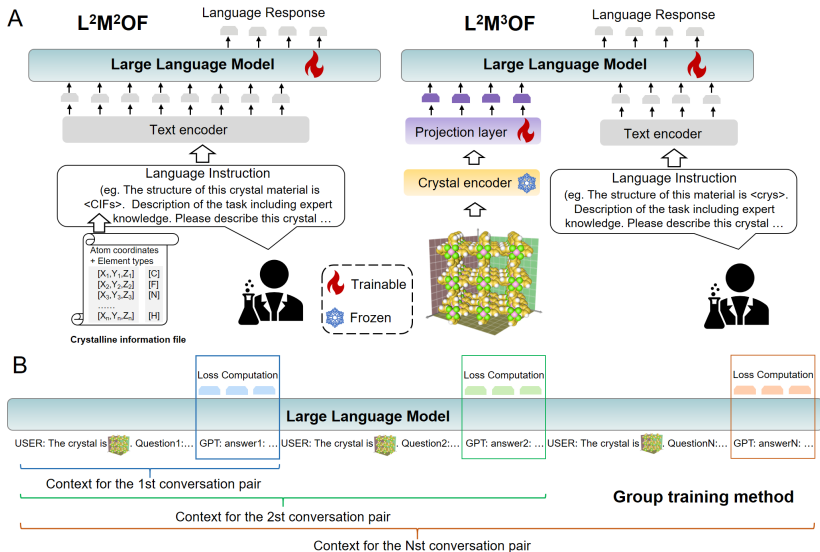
A

$L^2M^2OF$

Language Response

Large Language Model

Text encoder

Language Instruction
(eg. The structure of this crystal material is <CIFs>. Description of the task including expert knowledge. Please describe this crystal …

Atom coordinates + Element types
$[X_1,Y_1,Z_1]$ [C]
$[X_2,Y_2,Z_2]$ [F]
$[X_3,Y_3,Z_3]$ [N]
……
$[X_n,Y_n,Z_n]$ [H]

Crystalline information file

Trainable

Frozen

$L^2M^3OF$

Language Response

Large Language Model

Projection layer

Crystal encoder

Text encoder

Language Instruction
(eg. The structure of this material is <crys>. Description of the task including expert knowledge. Please describe this crystal …

B

Loss Computation

Loss Computation

Loss Computation

Large Language Model

USER: The crystal is Question1:… GPT: answer1: … USER: The crystal is Question2:… GPT: answer2: … USER: The crystal is QuestionN:… GPT: answerN: …

Context for the 1st conversation pair

Group training method

Context for the 2st conversation pair

Context for the Nst conversation pair